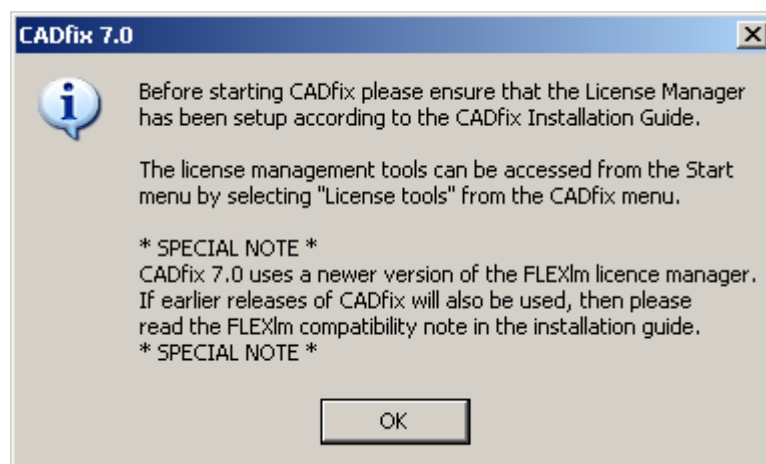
CADfix 7.0

Before starting CADfix please ensure that the License Manager has been setup according to the CADfix Installation Guide.

The license management tools can be accessed from the Start menu by selecting "License tools" from the CADfix menu.

* SPECIAL NOTE *
CADfix 7.0 uses a newer version of the FLEXlm licence manager. If earlier releases of CADfix will also be used, then please read the FLEXlm compatibility note in the installation guide.
* SPECIAL NOTE *

OK